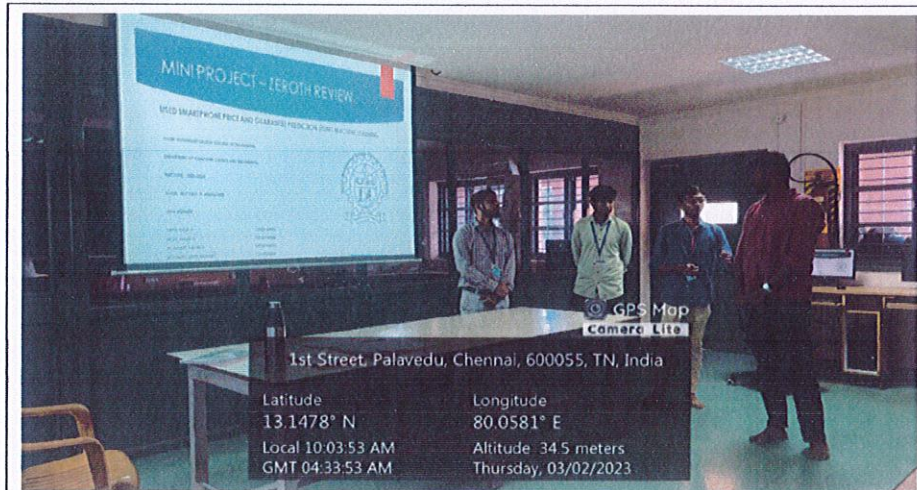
MINI PROJECT – ZEROTH REVIEW

USED SMARTPHONE PRICE AND GUARANTEE PREDICTION USING MACHINE LEARNING

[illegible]

GPS Map Camera Lite

1st Street, Palavedu, Chennai, 600055, TN, India

Latitude
13.1478° N

Longitude
80.0581° E

Local 10:03:53 AM
GMT 04:33:53 AM

Altitude 34.5 meters
Thursday, 03/02/2023